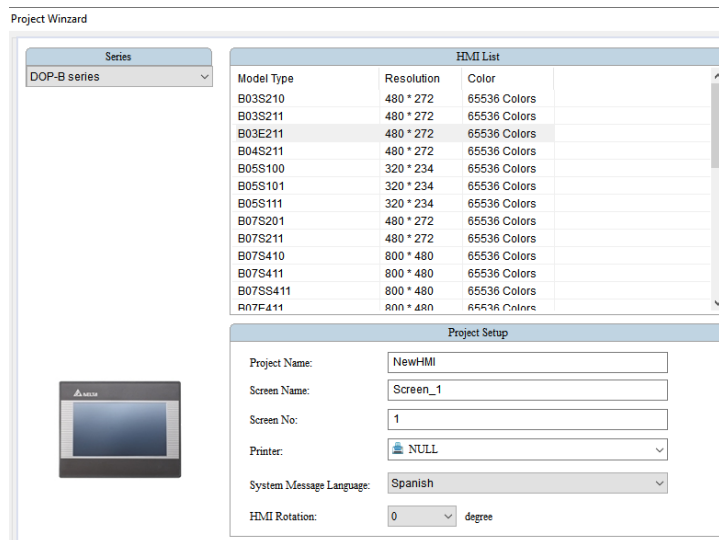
Project Winzard

Series

DOP-B series

HMI List

| Model Type | Resolution | Color |
|---|---|---|
| B03S210 | 480 * 272 | 65536 Colors |
| B03S211 | 480 * 272 | 65536 Colors |
| B03E211 | 480 * 272 | 65536 Colors |
| B04S211 | 480 * 272 | 65536 Colors |
| B05S100 | 320 * 234 | 65536 Colors |
| B05S101 | 320 * 234 | 65536 Colors |
| B05S111 | 320 * 234 | 65536 Colors |
| B07S201 | 480 * 272 | 65536 Colors |
| B07S211 | 480 * 272 | 65536 Colors |
| B07S410 | 800 * 480 | 65536 Colors |
| B07S411 | 800 * 480 | 65536 Colors |
| B07SS411 | 800 * 480 | 65536 Colors |
| B07E411 | 800 * 480 | 65536 Colors |

Project Setup

Project Name: NewHMI

Screen Name: Screen_1

Screen No: 1

Printer: NULL

System Message Language: Spanish

HMI Rotation: 0 degree

DELTA